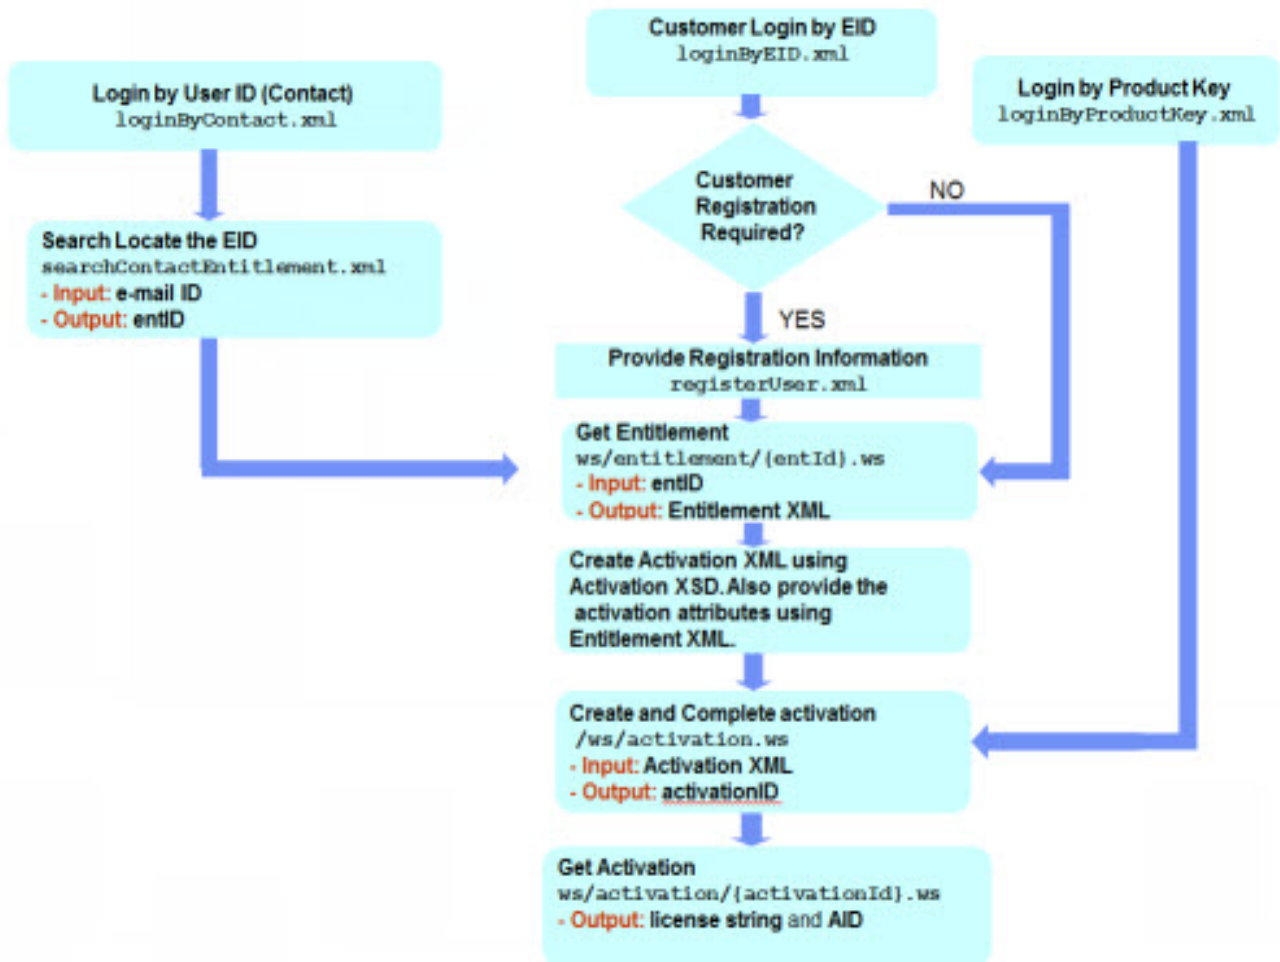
Customer Login by EID
loginByEID.xml

Login by User ID (Contact)
loginByContact.xml

Login by Product Key
loginByProductKey.xml

Customer Registration Required?

NO

Search Locate the EID
searchContactEntitlement.xml
- Input: e-mail ID
- Output: entID

YES

Provide Registration Information
registerUser.xml

Get Entitlement
ws/entitlement/{entId}.ws
- Input: entID
- Output: Entitlement XML

Create Activation XML using Activation XSD. Also provide the activation attributes using Entitlement XML.

Create and Complete activation
/ws/activation.ws
- Input: Activation XML
- Output: activationID

Get Activation
ws/activation/{activationId}.ws
- Output: license string and AID